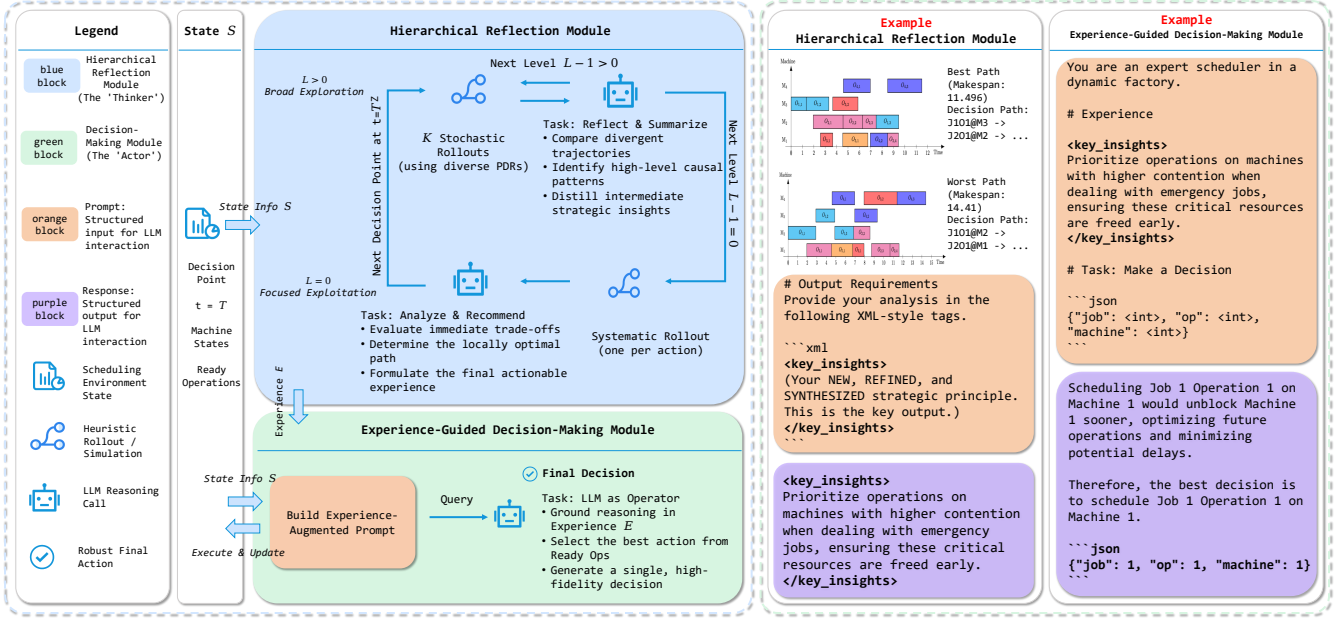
Legend

blue block
Hierarchical Reflection Module (The 'Thinker')

green block
Decision-Making Module (The 'Actor')

orange block
Prompt: Structured input for LLM interaction

purple block
Response: Structured output for LLM interaction

Scheduling Environment State

Heuristic Rollout / Simulation

LLM Reasoning Call

Robust Final Action

State $S$

State Info $S$

Decision Point

t = $T$

Machine States

Ready Operations

Hierarchical Reflection Module

Next Level $L-1>0$

$L>0$
Broad Exploration

Next Decision Point at t=$TZ$

$K$ Stochastic Rollouts (using diverse PDRs)

Task: Reflect & Summarize
• Compare divergent trajectories
• Identify high-level causal patterns
• Distill intermediate strategic insights

Next Level $L-1=0$

$L=0$
Focused Exploitation

Task: Analyze & Recommend
• Evaluate immediate trade-offs
• Determine the locally optimal path
• Formulate the final actionable experience

Systematic Rollout (one per action)

Experience $E$

Experience-Guided Decision-Making Module

State Info $S$

Execute & Update

Build Experience-Augmented Prompt

Query

Final Decision

Task: LLM as Operator
• Ground reasoning in Experience $E$
• Select the best action from Ready Ops
• Generate a single, high-fidelity decision

Example
Hierarchical Reflection Module

Machine
M4 M3 M2 M1
Time

Best Path (Makespan: 11.496)
Decision Path:
J1O1@M3 ->
J2O1@M2 -> ...

Machine
Time

Worst Path (Makespan: 14.41)
Decision Path:
J1O1@M2 ->
J2O1@M1 -> ...

# Output Requirements
Provide your analysis in the following XML-style tags.

```xml
<key_insights>
(Your NEW, REFINED, and SYNTHESIZED strategic principle. This is the key output.)
</key_insights>
```

<key_insights>
Prioritize operations on machines with higher contention when dealing with emergency jobs, ensuring these critical resources are freed early.
</key_insights>

Example
Experience-Guided Decision-Making Module

You are an expert scheduler in a dynamic factory.

# Experience

<key_insights>
Prioritize operations on machines with higher contention when dealing with emergency jobs, ensuring these critical resources are freed early.
</key_insights>

# Task: Make a Decision

```json
{"job": <int>, "op": <int>, "machine": <int>}
```

Scheduling Job 1 Operation 1 on Machine 1 would unblock Machine 1 sooner, optimizing future operations and minimizing potential delays.

Therefore, the best decision is to schedule Job 1 Operation 1 on Machine 1.

```json
{"job": 1, "op": 1, "machine": 1}
```